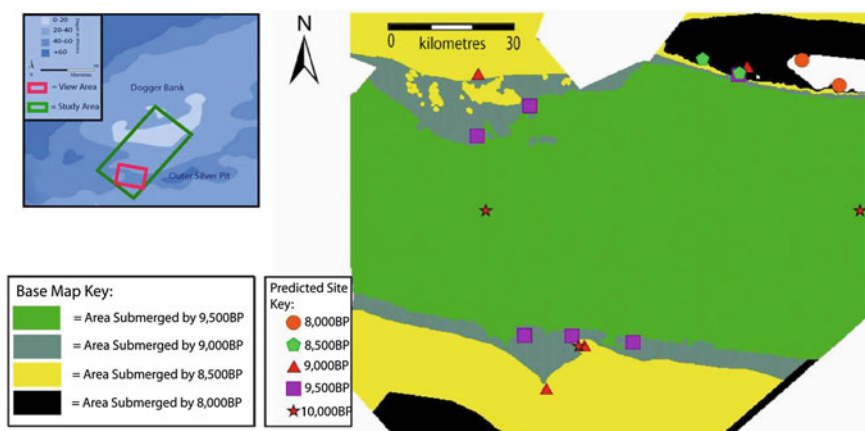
0-20
20-40
40-60
+60
Depth in Metres
Kilometres
= View Area
= Study Area
Dogger Bank
Outer Silver Pit

N

0 kilometres 30

Base Map Key:
= Area Submerged by 9,500BP
= Area Submerged by 9,000BP
= Area Submerged by 8,500BP
= Area Submerged by 8,000BP

Predicted Site Key:
8,000BP
8,500BP
9,000BP
9,500BP
10,000BP